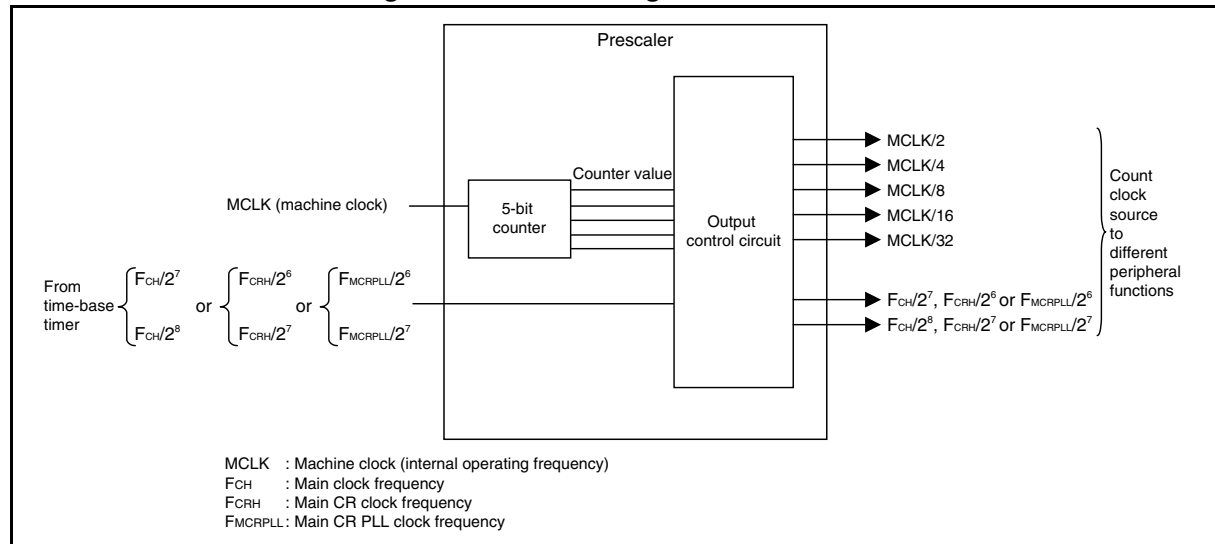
Prescaler

Counter value

MCLK (machine clock)

5-bit counter

Output control circuit

MCLK/2
MCLK/4
MCLK/8
MCLK/16
MCLK/32

Count clock source to different peripheral functions

From time-base timer

$F_{CH}/2^7$ or $F_{CRH}/2^6$ or $F_{MCRPLL}/2^6$

$F_{CH}/2^8$ $F_{CRH}/2^7$ $F_{MCRPLL}/2^7$

$F_{CH}/2^7$, $F_{CRH}/2^6$ or $F_{MCRPLL}/2^6$
$F_{CH}/2^8$, $F_{CRH}/2^7$ or $F_{MCRPLL}/2^7$

MCLK : Machine clock (internal operating frequency)
FCH : Main clock frequency
FCRH : Main CR clock frequency
FMCRPLL : Main CR PLL clock frequency